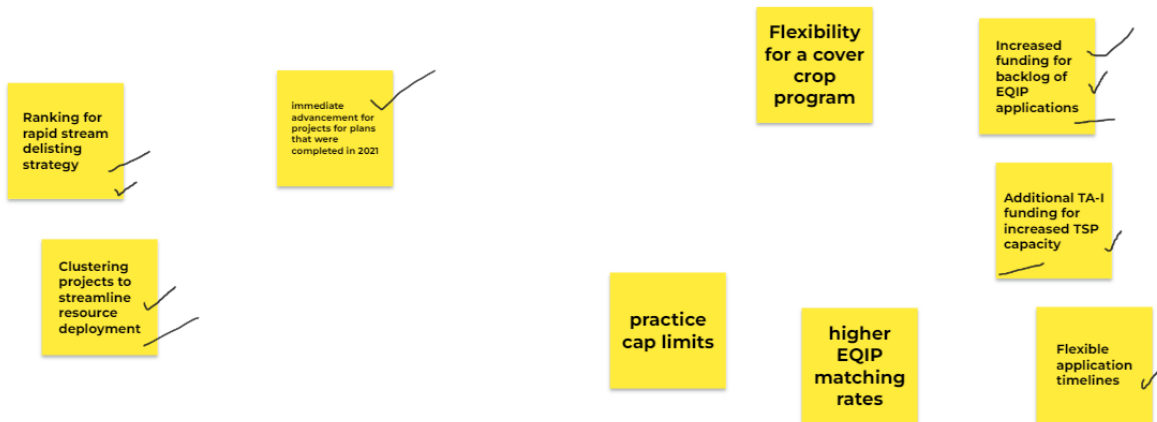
Ranking for rapid stream delisting strategy

immediate advancement for projects for plans that were completed in 2021

Clustering projects to streamline resource deployment

Flexibility for a cover crop program

Increased funding for backlog of EQIP applications

Additional TA-I funding for increased TSP capacity

practice cap limits

higher EQIP matching rates

Flexible application timelines